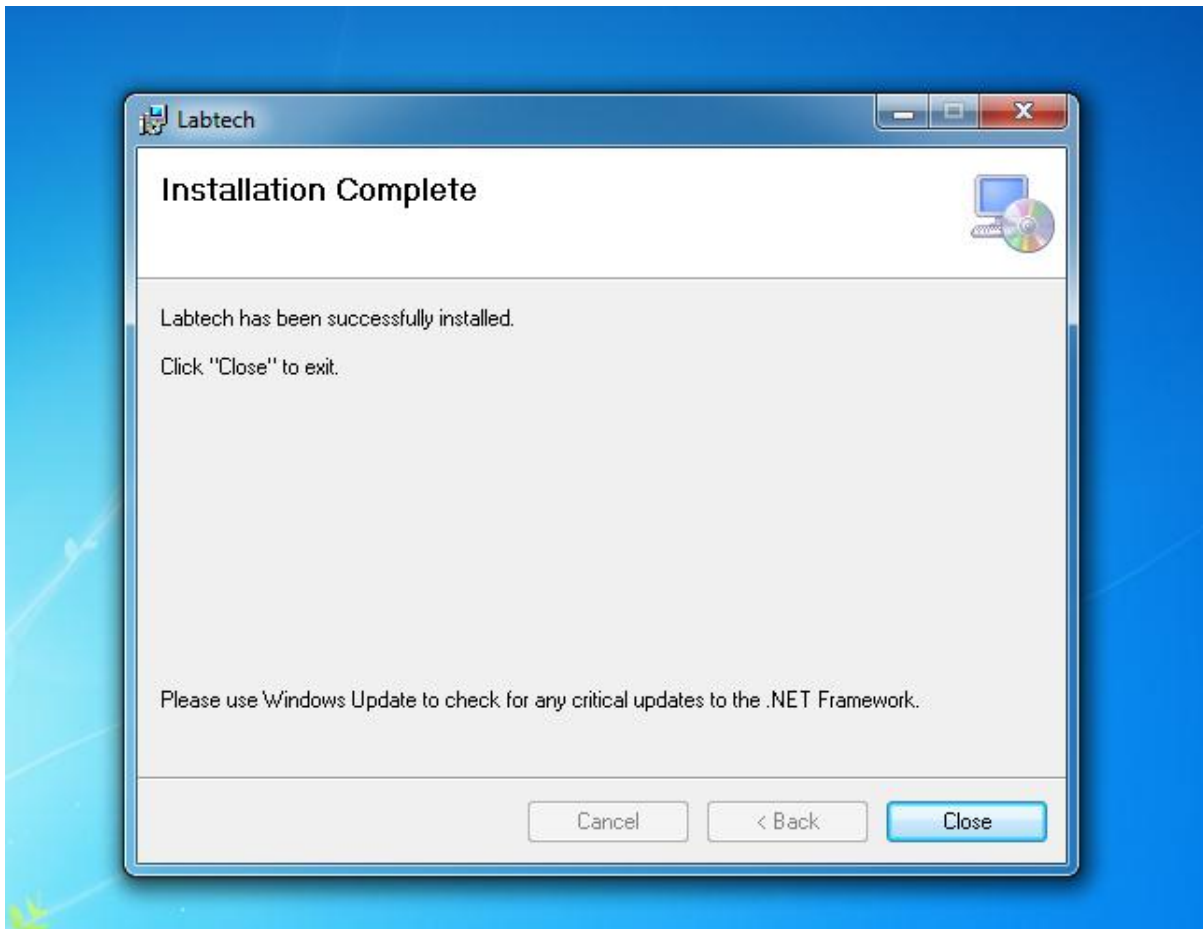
Labtech

Installation Complete

Labtech has been successfully installed.

Click "Close" to exit.

Please use Windows Update to check for any critical updates to the .NET Framework.

Cancel

< Back

Close